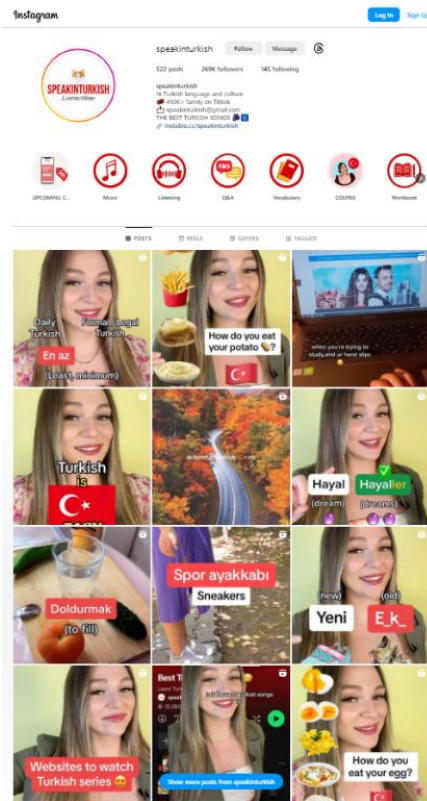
Instagram

Log In

Sign Up

SPEAKINTURKISH

speakinturkish

Follow

Message

522 posts

269K followers

145 following

speakinturkish
Turkish language and culture
450K+ family on TikTok
speakinturkish@gmail.com
THE BEST TURKISH SONGS
instabio.cc/speakinturkish

UPCOMING C...

Music

Listening

Q&A

Vocabulary

COURSE

Workbook

POSTS

REELS

GUIDES

TAGGED

Daily Turkish

Formal / Legal Turkish

En az

(Least, minimum)

How do you eat your potato ?

when you're trying to study and ur hand slips

Turkish is

EASY

Hayal

(dream)

Hayaller

(dreams)

Doldurmak

(to fill)

Spor ayakkabı

Sneakers

(new)

Yeni

(old)

E_k_

Websites to watch Turkish series

Best T

Learn Turkish

How do you eat your egg?

Show more posts from speakinturkish